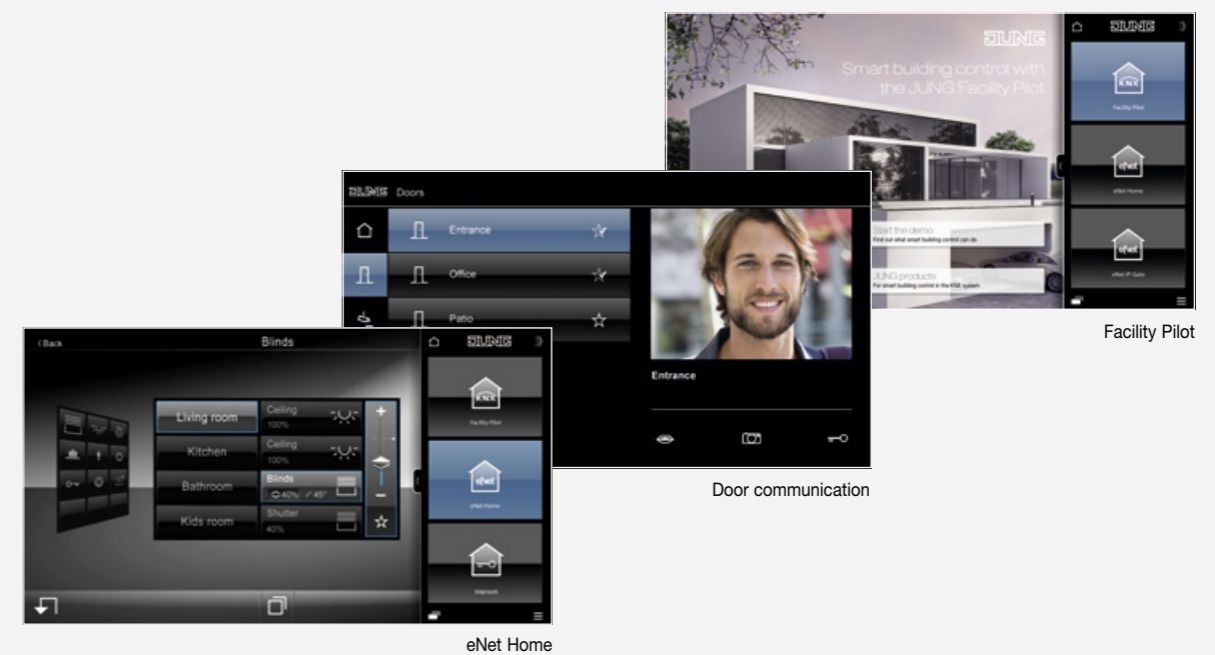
JUNG

Smart building control with the JUNG Facility Pilot

Start the demo
Find out what smart building control can do

JUNG products
For smart building control in the KNX system

JUNG

KNX
Facility Pilot

eNet
eNet Home

eNet
eNet IP Gate

Facility Pilot

JUNG Doors

Entrance

Office

Patio

Entrance

Door communication

‹ Back

Blinds

Living room
Kitchen
Bathroom
Kids room

Ceiling
100%
Ceiling
100%
Blinds
40% 45°
Shutter
40%

+
−

JUNG

KNX
Facility Pilot

eNet
eNet Home

Intercom

eNet Home